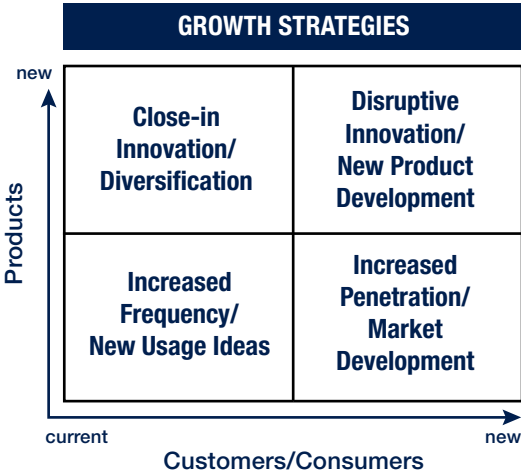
GROWTH STRATEGIES

new

Products

| Close-in Innovation/ Diversification | Disruptive Innovation/ New Product Development |
|---|---|
| Increased Frequency/ New Usage Ideas | Increased Penetration/ Market Development |

current

new

Customers/Consumers